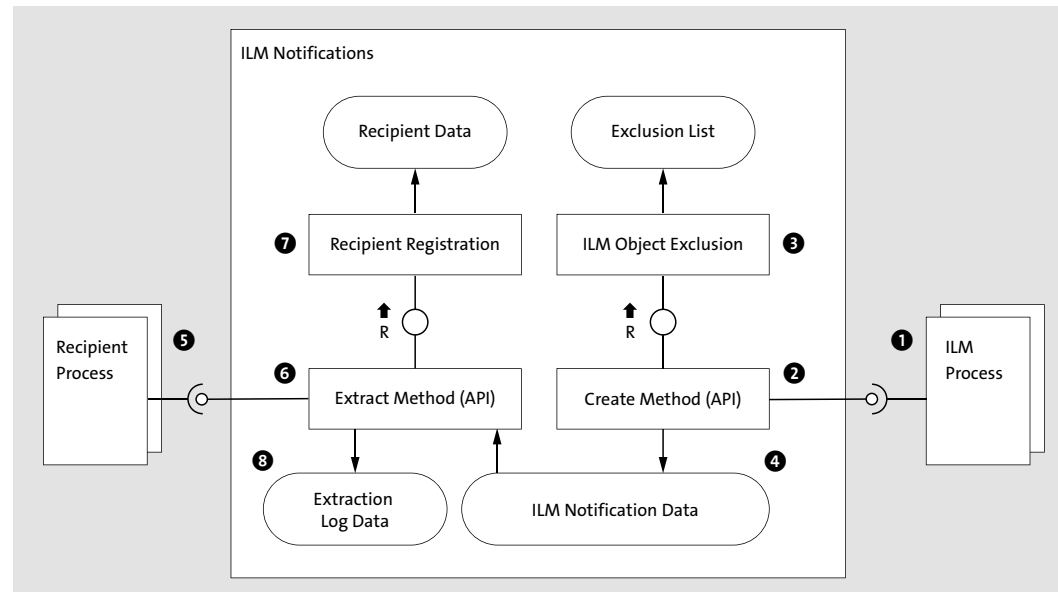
ILM Notifications

Recipient Data

Exclusion List

❼ Recipient Registration

ILM Object Exclusion ❸

R

R

Recipient Process

❺

❻ Extract Method (API)

Create Method (API) ❷

❶ ILM Process

❽

❹

Extraction Log Data

ILM Notification Data